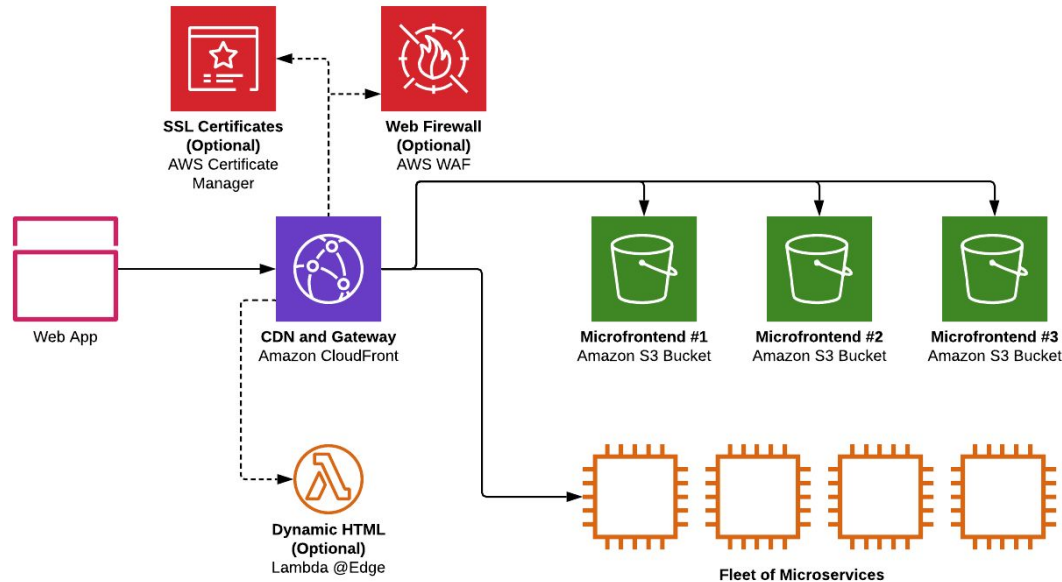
SSL Certificates (Optional)
AWS Certificate Manager

Web Firewall (Optional)
AWS WAF

Web App

CDN and Gateway
Amazon CloudFront

Microfrontend #1
Amazon S3 Bucket

Microfrontend #2
Amazon S3 Bucket

Microfrontend #3
Amazon S3 Bucket

Dynamic HTML (Optional)
Lambda @Edge

Fleet of Microservices